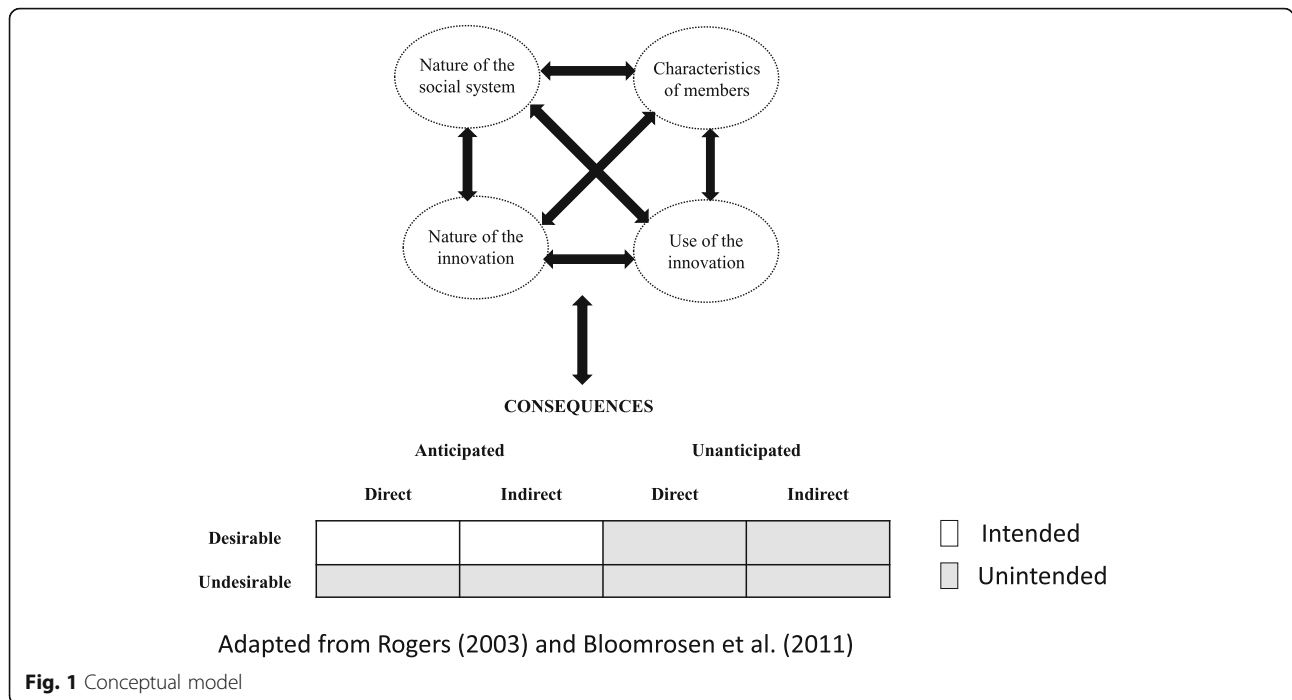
Nature of the social system

Characteristics of members

Nature of the innovation

Use of the innovation

CONSEQUENCES

| | Anticipated | | Unanticipated | |
|---|---|---|---|---|
| | Direct | Indirect | Direct | Indirect |
| Desirable | | | | |
| Undesirable | | | | |

Intended

Unintended

Adapted from Rogers (2003) and Bloomrosen et al. (2011)

Fig. 1 Conceptual model